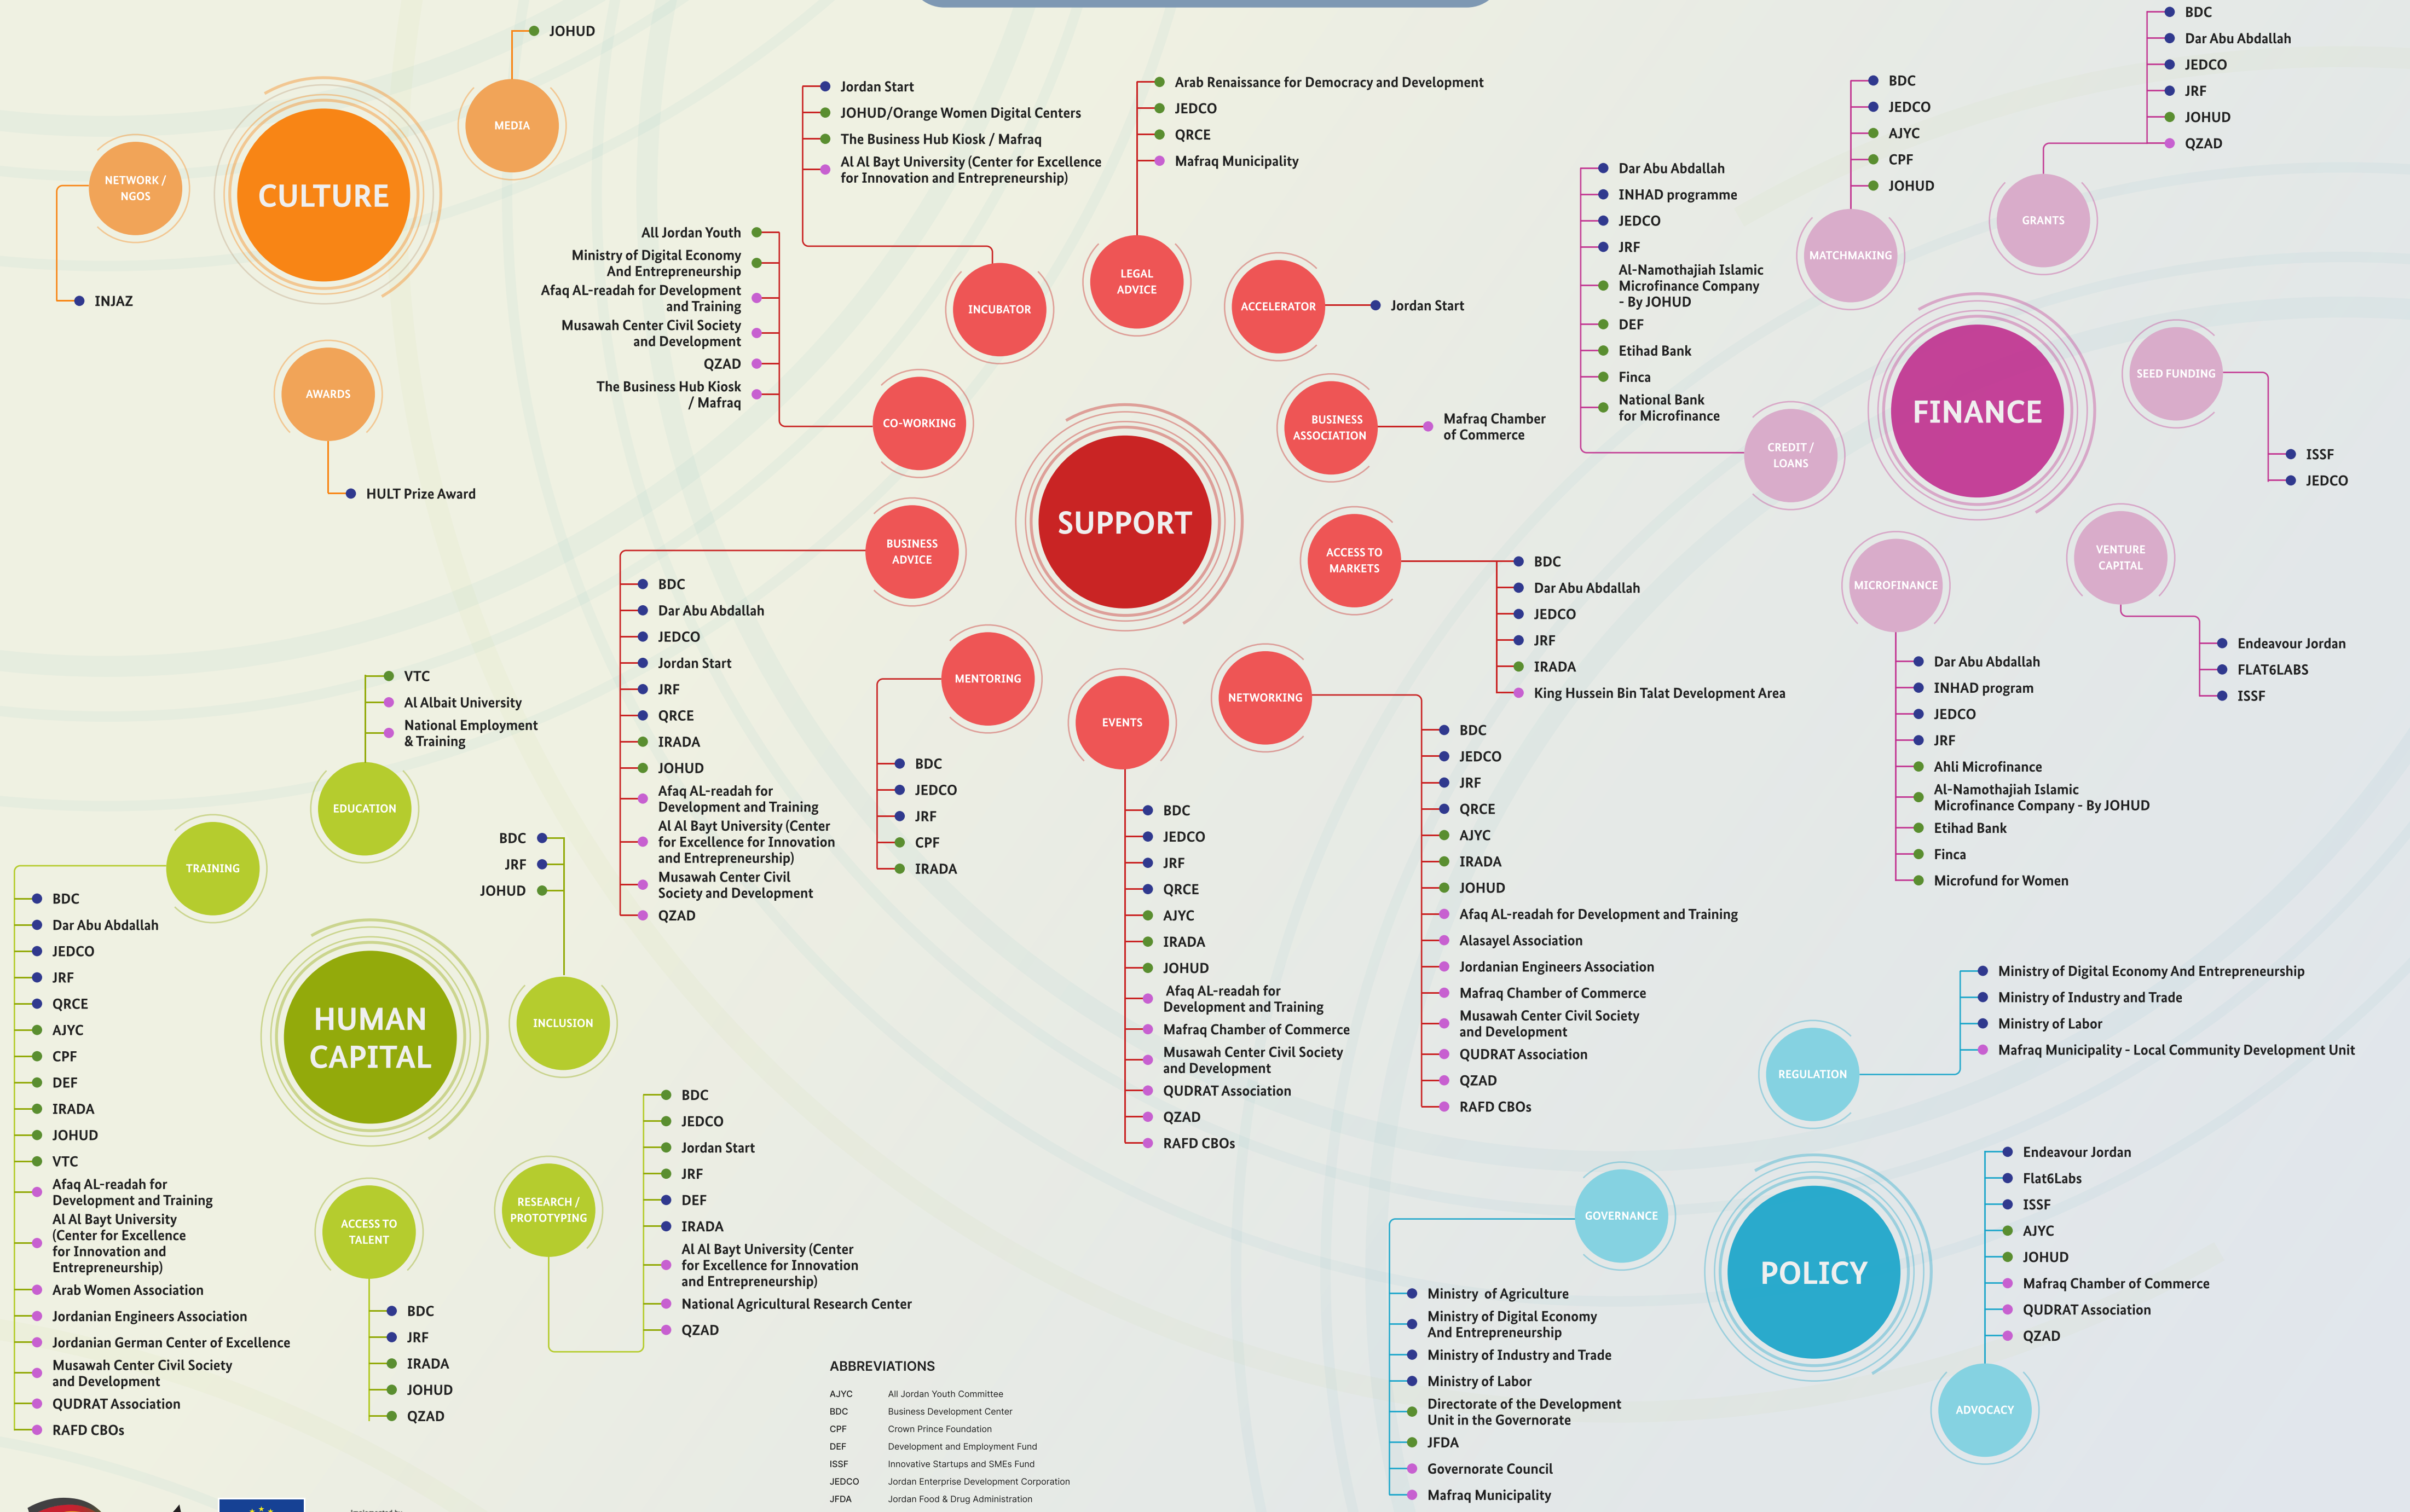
JOHUD
MEDIA
NETWORK / NGOS
CULTURE
INJAZ
AWARDS
HULT Prize Award

Jordan Start
JOHUD/Orange Women Digital Centers
The Business Hub Kiosk / Mafraq
Al Al Bayt University (Center for Excellence for Innovation and Entrepreneurship)
INCUBATOR

All Jordan Youth
Ministry of Digital Economy And Entrepreneurship
Afaq AL-readah for Development and Training
Musawah Center Civil Society and Development
QZAD
The Business Hub Kiosk / Mafraq
CO-WORKING

Arab Renaissance for Democracy and Development
JEDCO
QRCE
Mafraq Municipality
LEGAL ADVICE

ACCELERATOR
Jordan Start

BUSINESS ASSOCIATION
Mafraq Chamber of Commerce

SUPPORT

BUSINESS ADVICE
BDC
Dar Abu Abdallah
JEDCO
Jordan Start
JRF
QRCE
IRADA
JOHUD
Afaq AL-readah for Development and Training
Al Al Bayt University (Center for Excellence for Innovation and Entrepreneurship)
Musawah Center Civil Society and Development
QZAD

ACCESS TO MARKETS
BDC
Dar Abu Abdallah
JEDCO
JRF
IRADA
King Hussein Bin Talat Development Area

MENTORING
BDC
JEDCO
JRF
CPF
IRADA

EVENTS
BDC
JEDCO
JRF
QRCE
AJYC
IRADA
JOHUD
Afaq AL-readah for Development and Training
Mafraq Chamber of Commerce
Musawah Center Civil Society and Development
QUDRAT Association
QZAD
RAFD CBOs

NETWORKING
BDC
JEDCO
JRF
QRCE
AJYC
IRADA
JOHUD
Afaq AL-readah for Development and Training
Alasayel Association
Jordanian Engineers Association
Mafraq Chamber of Commerce
Musawah Center Civil Society and Development
QUDRAT Association
QZAD
RAFD CBOs

BDC
Dar Abu Abdallah
JEDCO
JRF
JOHUD
QZAD
GRANTS

BDC
JEDCO
AJYC
CPF
JOHUD
MATCHMAKING

Dar Abu Abdallah
INHAD programme
JEDCO
JRF
Al-Namothajiah Islamic Microfinance Company - By JOHUD
DEF
Etihad Bank
Finca
National Bank for Microfinance
CREDIT / LOANS

FINANCE

SEED FUNDING
ISSF
JEDCO

MICROFINANCE
VENTURE CAPITAL
Endeavour Jordan
FLAT6LABS
ISSF

Dar Abu Abdallah
INHAD program
JEDCO
JRF
Ahli Microfinance
Al-Namothajiah Islamic Microfinance Company - By JOHUD
Etihad Bank
Finca
Microfund for Women

VTC
Al Albait University
National Employment & Training
EDUCATION

TRAINING
BDC
Dar Abu Abdallah
JEDCO
JRF
QRCE
AJYC
CPF
DEF
IRADA
JOHUD
VTC
Afaq AL-readah for Development and Training
Al Al Bayt University (Center for Excellence for Innovation and Entrepreneurship)
Arab Women Association
Jordanian Engineers Association
Jordanian German Center of Excellence
Musawah Center Civil Society and Development
QUDRAT Association
RAFD CBOs

HUMAN CAPITAL

BDC
JRF
JOHUD
INCLUSION

ACCESS TO TALENT
BDC
JRF
IRADA
JOHUD
QZAD

RESEARCH / PROTOTYPING
BDC
JEDCO
Jordan Start
JRF
DEF
IRADA
Al Al Bayt University (Center for Excellence for Innovation and Entrepreneurship)
National Agricultural Research Center
QZAD

REGULATION
Ministry of Digital Economy And Entrepreneurship
Ministry of Industry and Trade
Ministry of Labor
Mafraq Municipality - Local Community Development Unit

GOVERNANCE
Ministry of Agriculture
Ministry of Digital Economy And Entrepreneurship
Ministry of Industry and Trade
Ministry of Labor
Directorate of the Development Unit in the Governorate
JFDA
Governorate Council
Mafraq Municipality

POLICY

Endeavour Jordan
Flat6Labs
ISSF
AJYC
JOHUD
Mafraq Chamber of Commerce
QUDRAT Association
QZAD
ADVOCACY

ABBREVIATIONS
| AJYC | All Jordan Youth Committee |
|---|---|
| BDC | Business Development Center |
| CPF | Crown Prince Foundation |
| DEF | Development and Employment Fund |
| ISSF | Innovative Startups and SMEs Fund |
| JEDCO | Jordan Enterprise Development Corporation |
| JFDA | Jordan Food & Drug Administration |

Implemented by